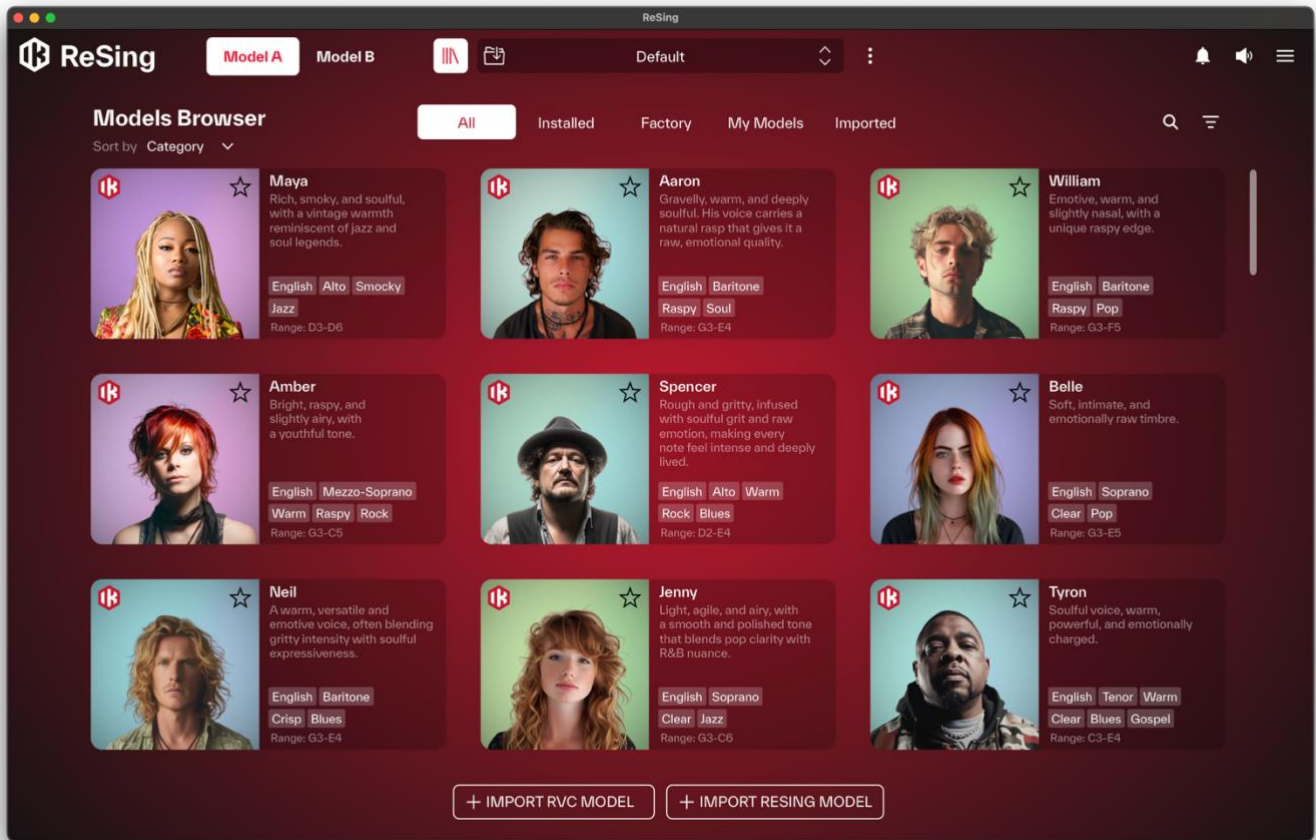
ReSing

ReSing

Model A Model B

Default

Models Browser

Sort by Category

All Installed Factory My Models Imported

Maya
Rich, smoky, and soulful, with a vintage warmth reminiscent of jazz and soul legends.
English Alto Smocky Jazz
Range: D3-D6

Aaron
Gravelly, warm, and deeply soulful. His voice carries a natural rasp that gives it a raw, emotional quality.
English Baritone Raspy Soul
Range: G3-E4

William
Emotive, warm, and slightly nasal, with a unique raspy edge.
English Baritone Raspy Pop
Range: G3-F5

Amber
Bright, raspy, and slightly airy, with a youthful tone.
English Mezzo-Soprano Warm Raspy Rock
Range: G3-C5

Spencer
Rough and gritty, infused with soulful grit and raw emotion, making every note feel intense and deeply lived.
English Alto Warm Rock Blues
Range: D2-E4

Belle
Soft, intimate, and emotionally raw timbre.
English Soprano Clear Pop
Range: G3-E5

Neil
A warm, versatile and emotive voice, often blending gritty intensity with soulful expressiveness.
English Baritone Crisp Blues
Range: G3-E4

Jenny
Light, agile, and airy, with a smooth and polished tone that blends pop clarity with R&B nuance.
English Soprano Clear Jazz
Range: G3-C6

Tyron
Soulful voice, warm, powerful, and emotionally charged.
English Tenor Warm Clear Blues Gospel
Range: C3-E4

+ IMPORT RVC MODEL + IMPORT RESING MODEL